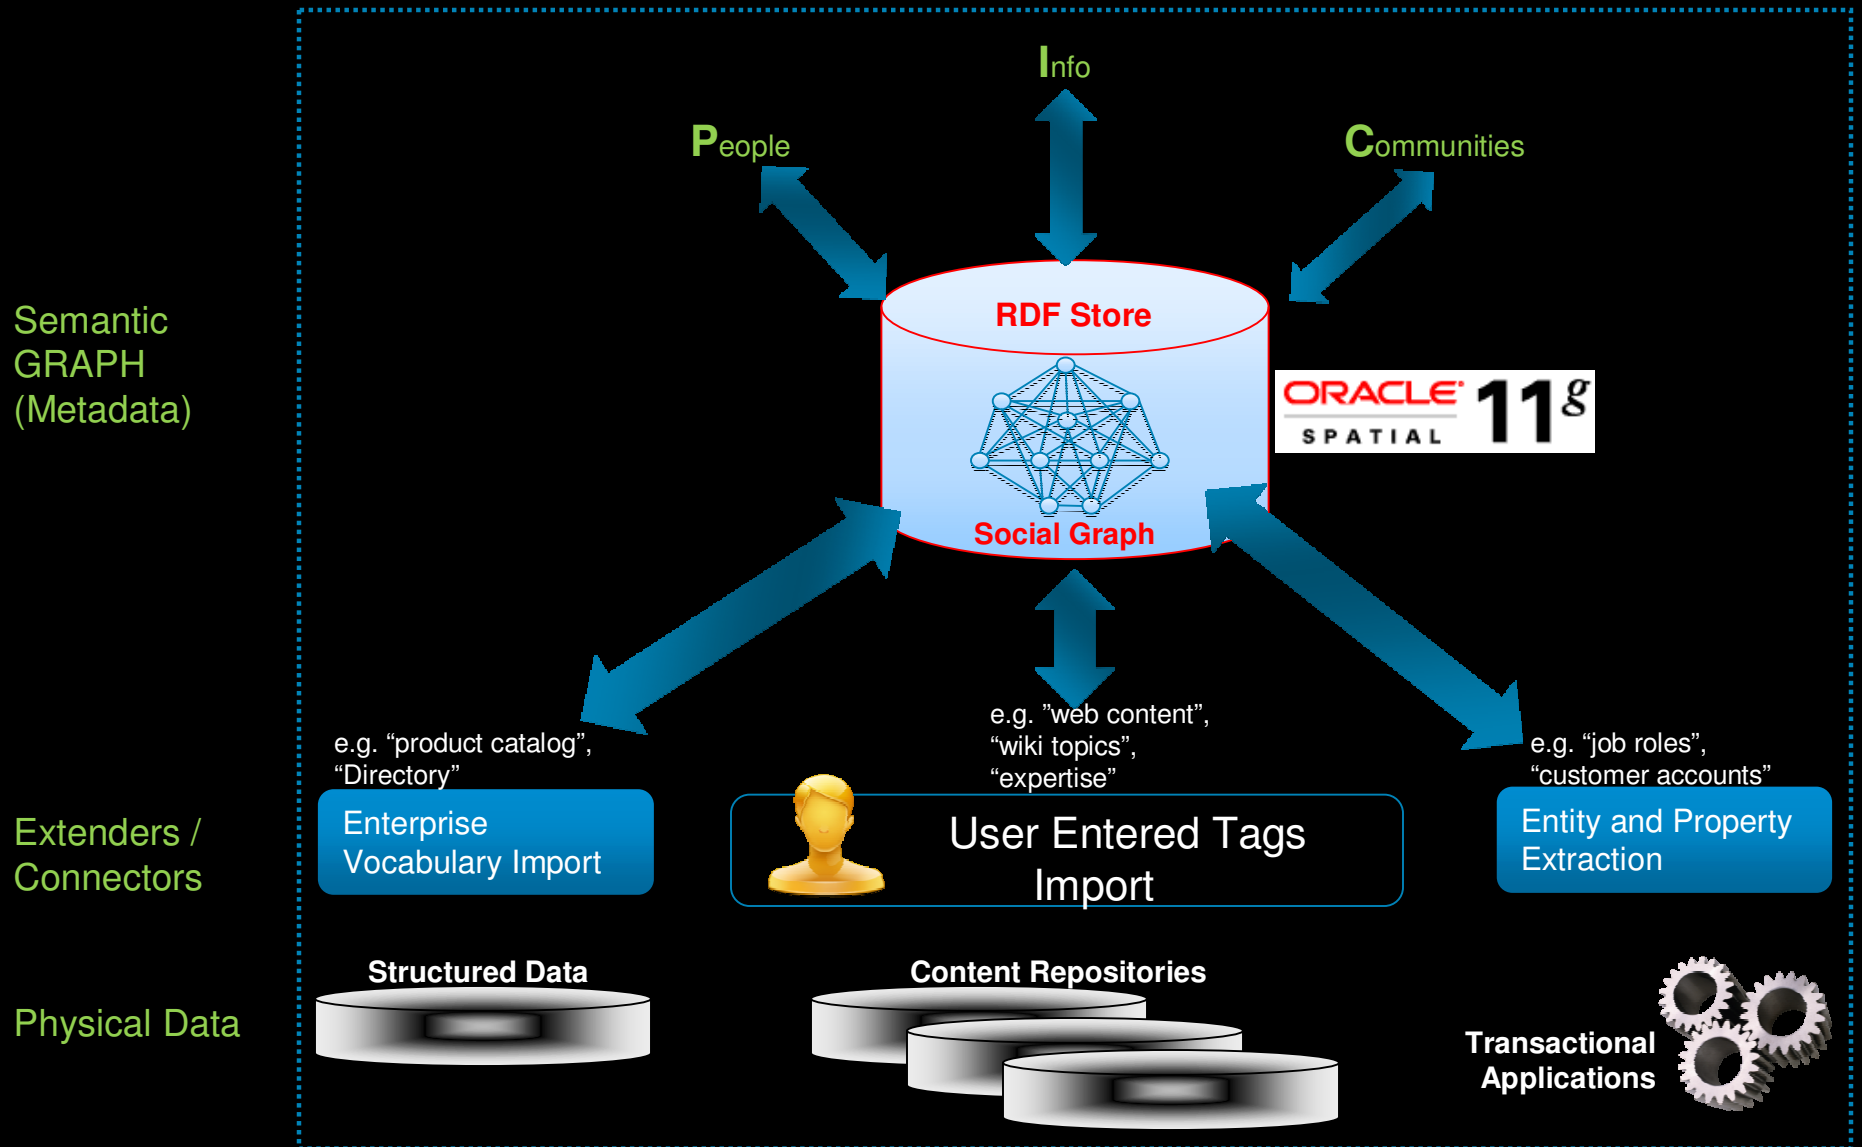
Info

People

Communities

Semantic GRAPH (Metadata)

RDF Store

ORACLE SPATIAL 11g

Social Graph

e.g. "product catalog", "Directory"

e.g. "web content", "wiki topics", "expertise"

e.g. "job roles", "customer accounts"

Extenders / Connectors

Enterprise Vocabulary Import

User Entered Tags Import

Entity and Property Extraction

Structured Data

Content Repositories

Physical Data

Transactional Applications